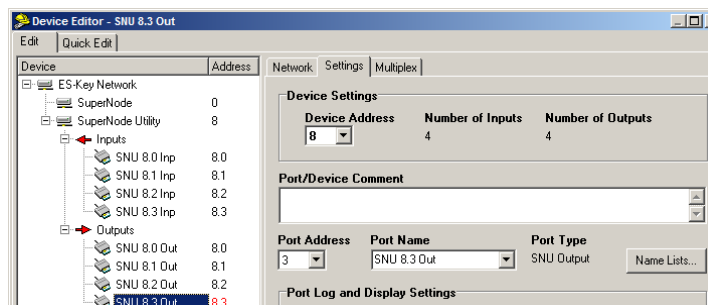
Device Editor - SNU 8.3 Out

Edit | Quick Edit

| Device | Address |
|---|---|
| ES-Key Network | |
| SuperNode | 0 |
| SuperNode Utility | 8 |
| Inputs | |
| SNU 8.0 Inp | 8.0 |
| SNU 8.1 Inp | 8.1 |
| SNU 8.2 Inp | 8.2 |
| SNU 8.3 Inp | 8.3 |
| Outputs | |
| SNU 8.0 Out | 8.0 |
| SNU 8.1 Out | 8.1 |
| SNU 8.2 Out | 8.2 |
| SNU 8.3 Out | 8.3 |

Network | Settings | Multiplex

Device Settings

Device Address
8

Number of Inputs
4

Number of Outputs
4

Port/Device Comment

Port Address
3

Port Name
SNU 8.3 Out

Port Type
SNU Output

Name Lists...

Port Log and Display Settings